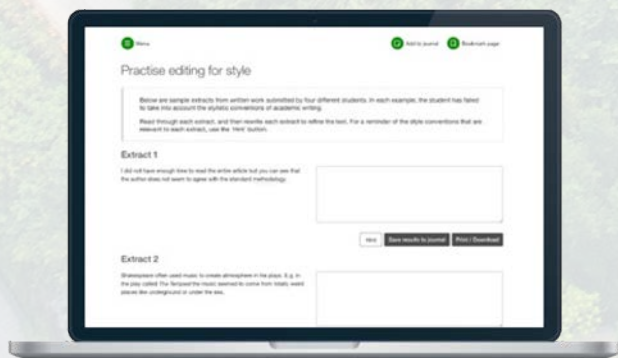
Menu

Add to journal

Bookmark page

Practise editing for style

Below are sample extracts from written work submitted by four different students. In each example, the student has failed to take into account the stylistic conventions of academic writing.

Read through each extract, and then rewrite each extract to refine the text. For a reminder of the style conventions that are relevant to each extract, use the 'Hint' button.

Extract 1

I did not have enough time to read the entire article but you can see that the author does not seem to agree with the standard methodology.

Hint

Save results to journal

Print / Download

Extract 2

Shakespeare often used music to create atmosphere in his plays. E.g. in the play called The Tempest the music seemed to come from totally weird places like underground or under the sea.